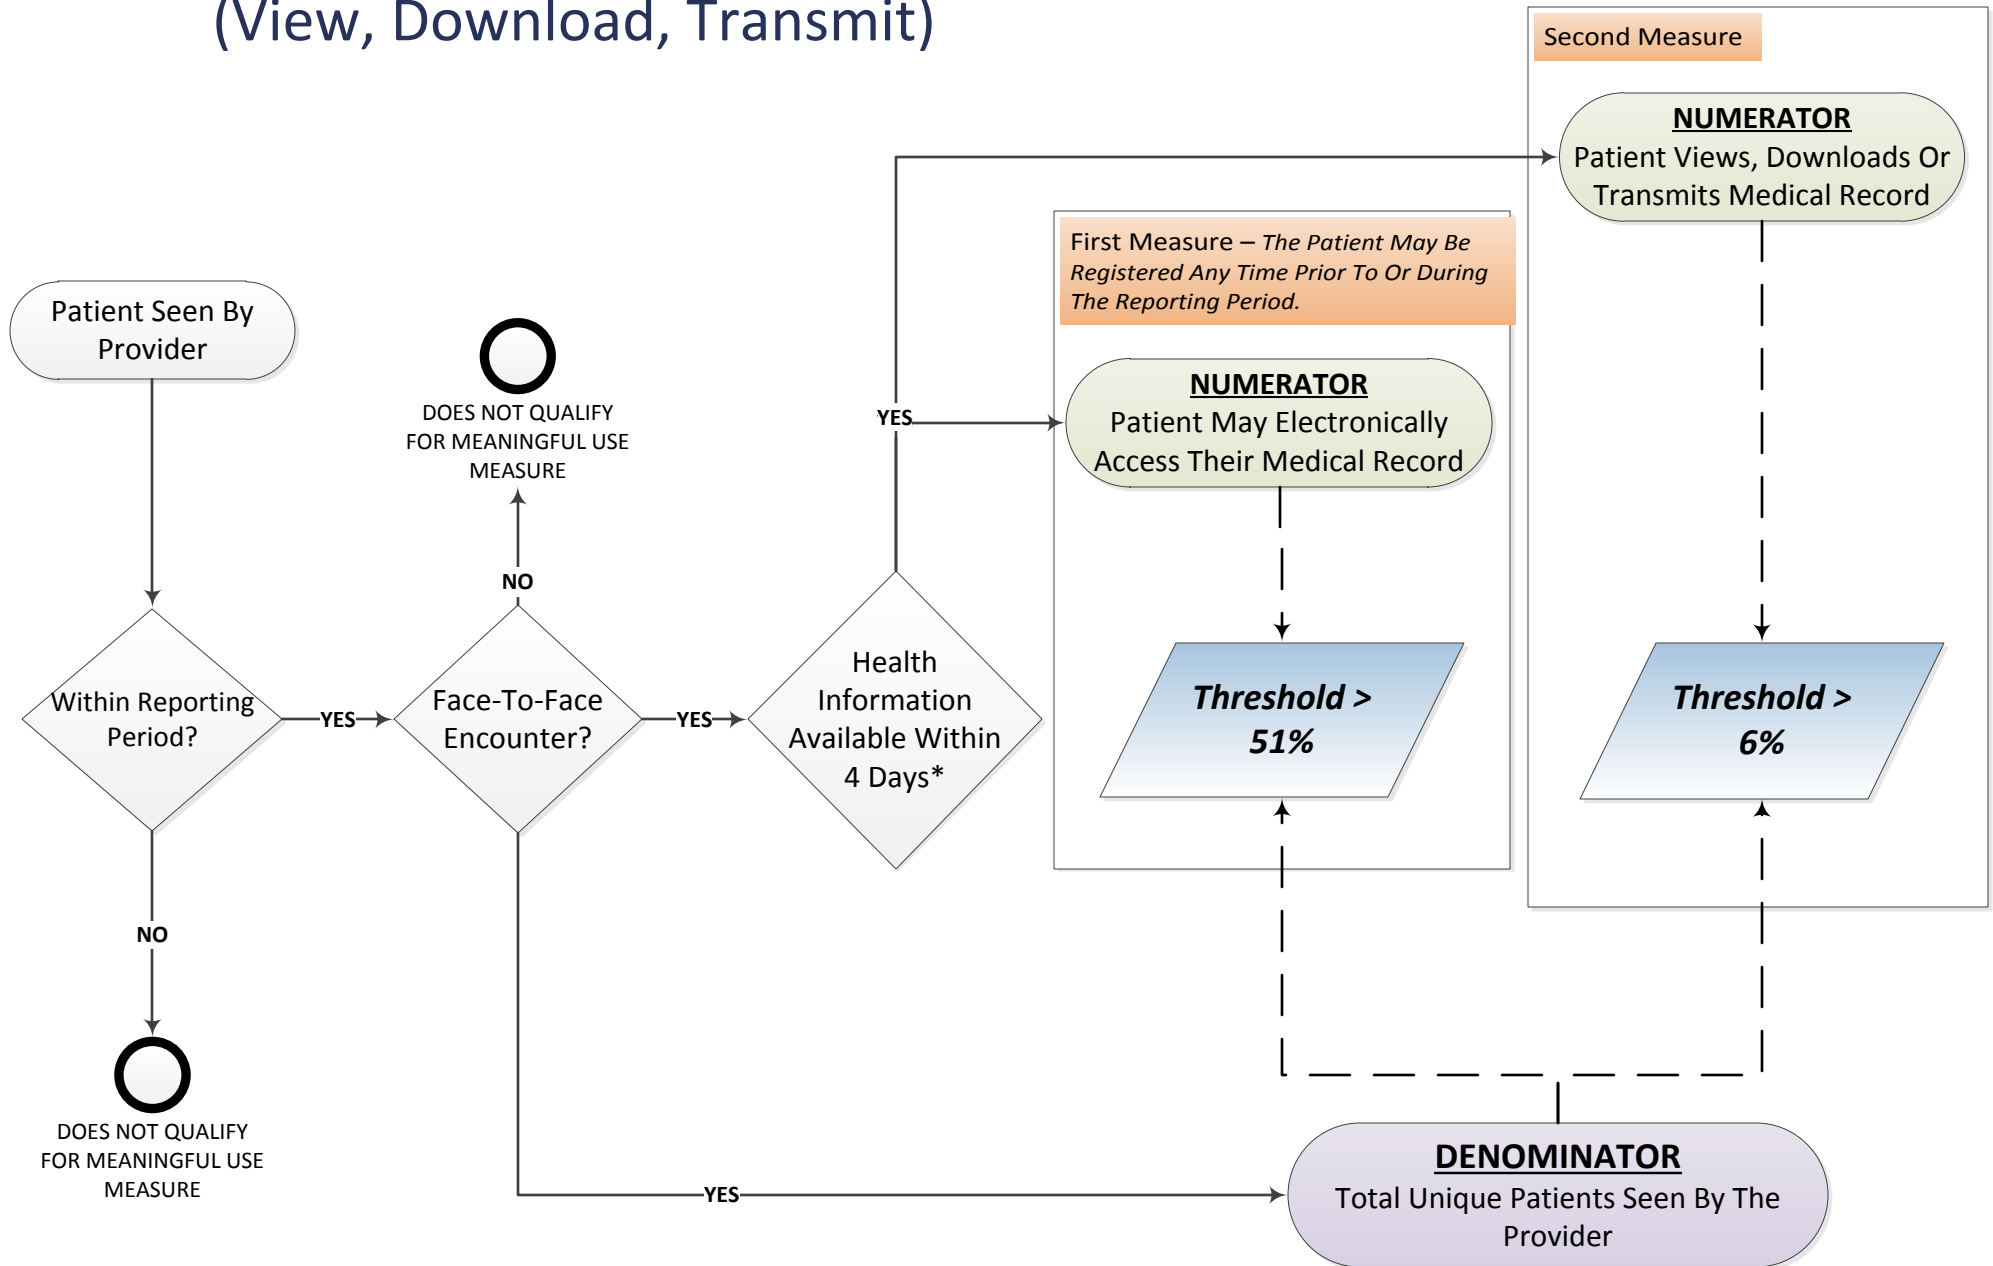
(View, Download, Transmit)

Second Measure

NUMERATOR
Patient Views, Downloads Or Transmits Medical Record

First Measure – The Patient May Be Registered Any Time Prior To Or During The Reporting Period.

NUMERATOR
Patient May Electronically Access Their Medical Record

Patient Seen By Provider

DOES NOT QUALIFY FOR MEANINGFUL USE MEASURE

YES

NO

Within Reporting Period?

YES

Face-To-Face Encounter?

YES

Health Information Available Within 4 Days*

Threshold > 51%

Threshold > 6%

NO

DOES NOT QUALIFY FOR MEANINGFUL USE MEASURE

YES

DENOMINATOR
Total Unique Patients Seen By The Provider